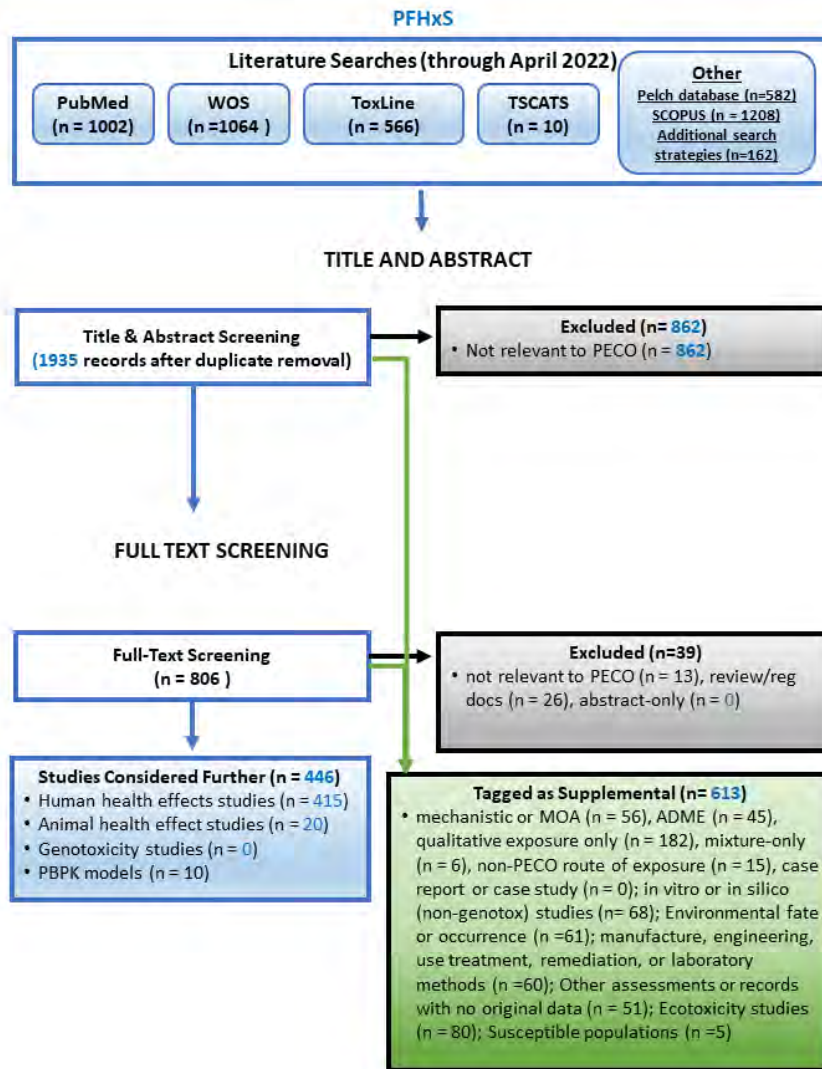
PFHxS

Literature Searches (through April 2022)

PubMed (n = 1002)

WOS (n =1064 )

ToxLine (n = 566)

TSCATS (n = 10)

Other
Pelch database (n=582)
SCOPUS (n = 1208)
Additional search strategies (n=162)

TITLE AND ABSTRACT

Title & Abstract Screening (1935 records after duplicate removal)

Excluded (n= 862)
• Not relevant to PECO (n = 862)

FULL TEXT SCREENING

Full-Text Screening (n = 806 )

Excluded (n=39)
• not relevant to PECO (n = 13), review/reg docs (n = 26), abstract-only (n = 0)

Studies Considered Further (n = 446)
• Human health effects studies (n = 415)
• Animal health effect studies (n = 20)
• Genotoxicity studies (n = 0)
• PBPK models (n = 10)

Tagged as Supplemental (n= 613)
• mechanistic or MOA (n = 56), ADME (n = 45), qualitative exposure only (n = 182), mixture-only (n = 6), non-PECO route of exposure (n = 15), case report or case study (n = 0); in vitro or in silico (non-genotox) studies (n= 68); Environmental fate or occurrence (n =61); manufacture, engineering, use treatment, remediation, or laboratory methods (n =60); Other assessments or records with no original data (n = 51); Ecotoxicity studies (n = 80); Susceptible populations (n =5)